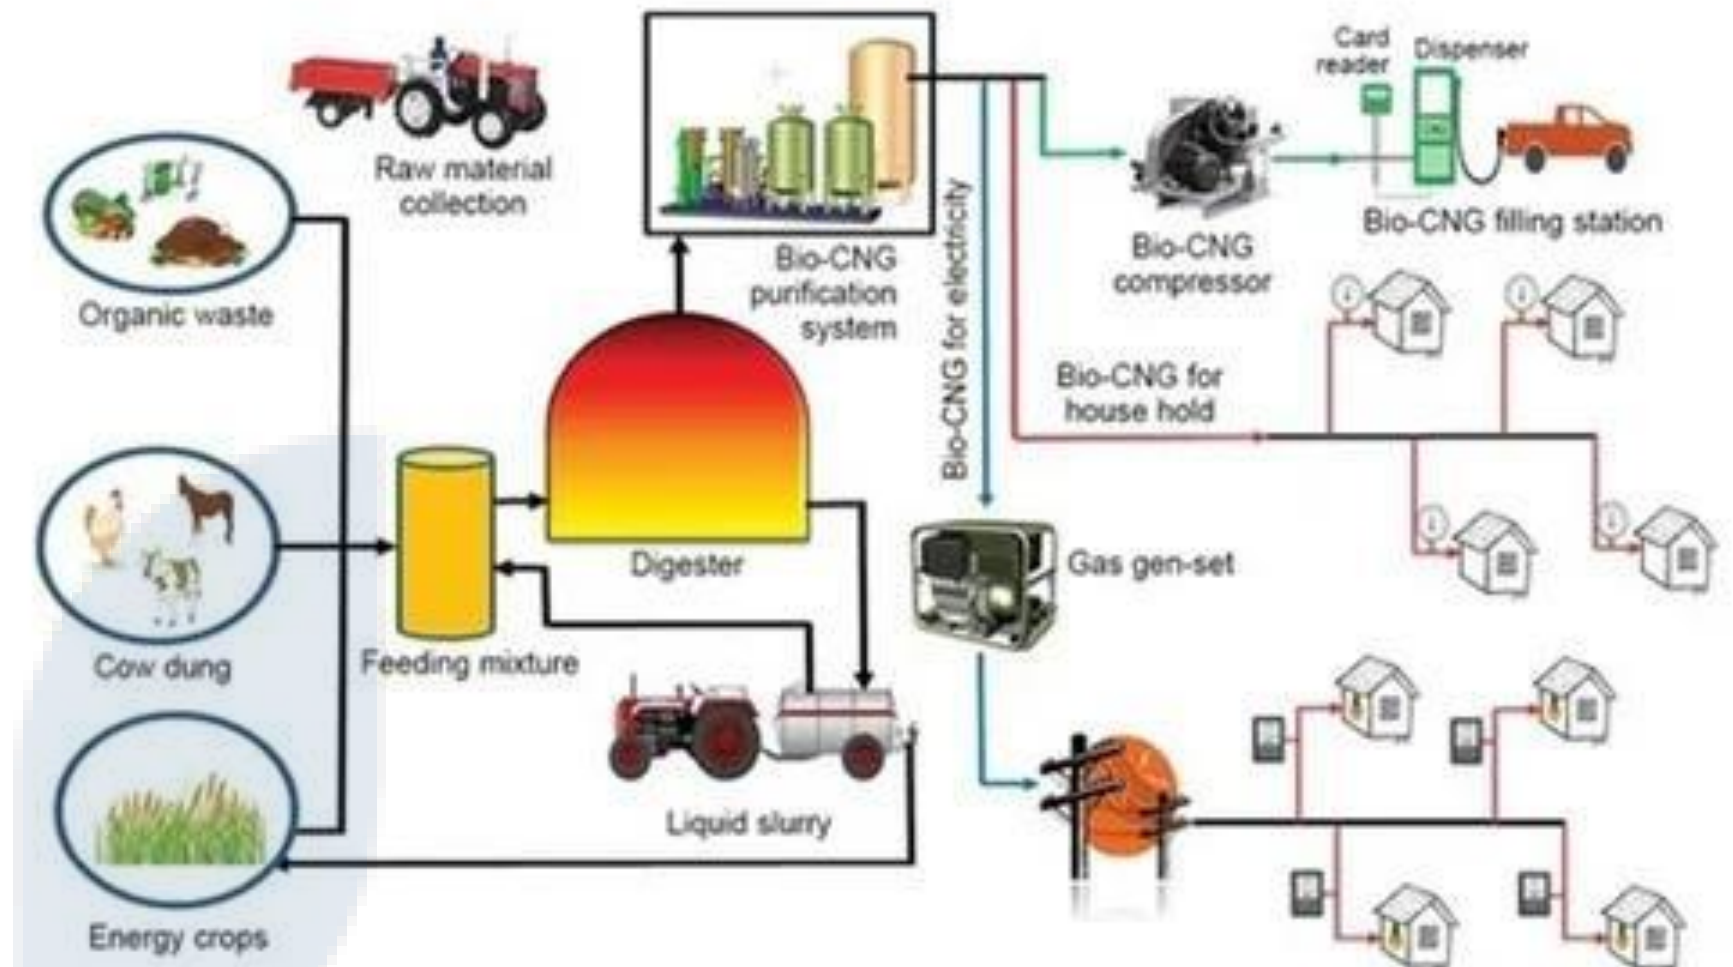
Raw material collection

Organic waste

Cow dung

Energy crops

Feeding mixture

Digester

Bio-CNG purification system

Liquid slurry

Bio-CNG for electricity

Gas gen-set

Bio-CNG compressor

Card reader

Dispenser

Bio-CNG filling station

Bio-CNG for house hold